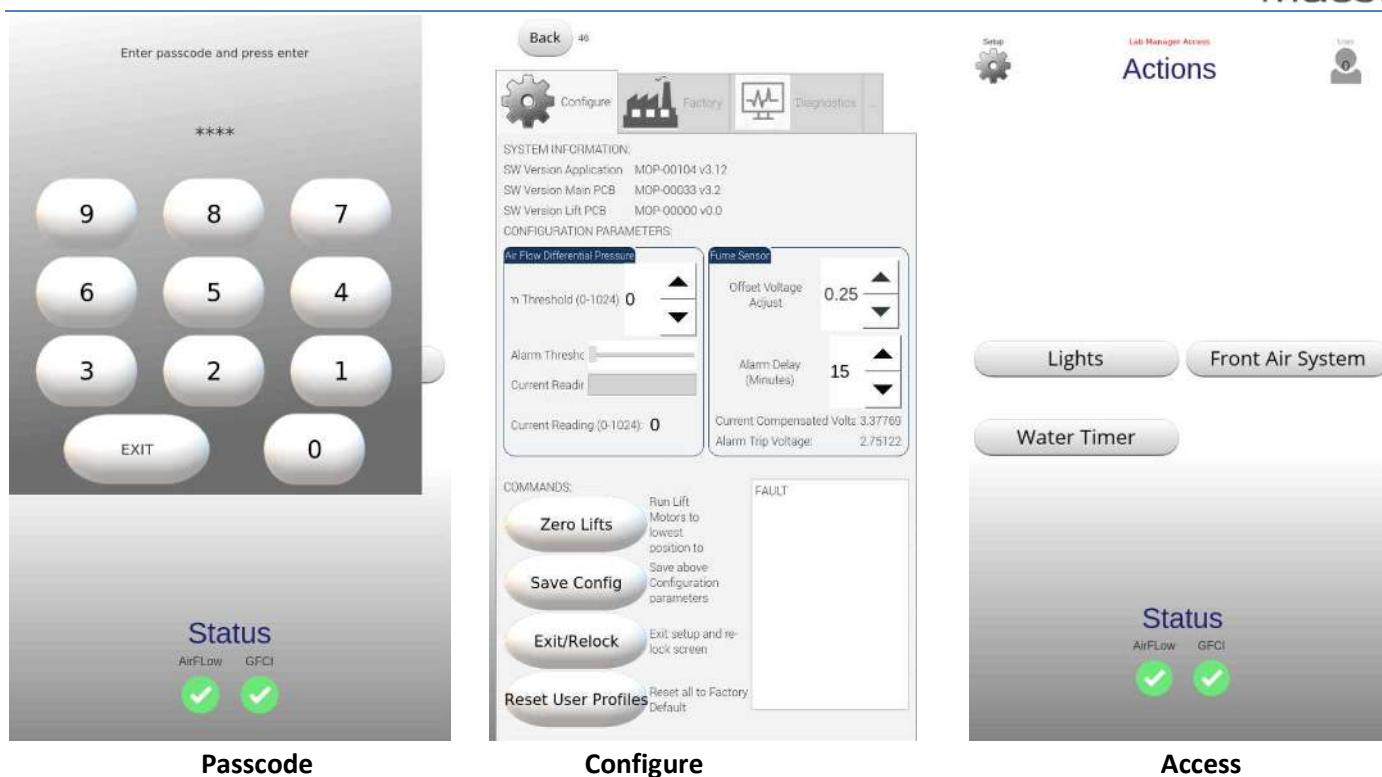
Enter passcode and press enter

****

9 8 7

6 5 4

3 2 1

EXIT 0

Status

AirFLow GFCI

Back 46

Configure Factory Diagnostics

SYSTEM INFORMATION:

SW Version Application MOP-00104 v3.12

SW Version Main PCB MOP-00033 v3.2

SW Version Lift PCB MOP-00000 v0.0

CONFIGURATION PARAMETERS:

Air Flow Differential Pressure

n Threshold (0-1024) 0

Alarm Thresh

Current Readi

Current Reading (0-1024): 0

Fume Sensor

Offset Voltage Adjust 0.25

Alarm Delay (Minutes) 15

Current Compensated Voltz 3.37769

Alarm Trip Voltage: 2.75122

COMMANDS:

Zero Lifts Run Lift Motors to lowest position to

Save Config Save above Configuration parameters

Exit/Relock Exit setup and re-lock screen

Reset User Profiles Reset all to Factory Default

FAULT

Setup

Lab Manager Access

Actions

User

Lights

Front Air System

Water Timer

Status

AirFLow GFCI

Passcode

Configure

Access